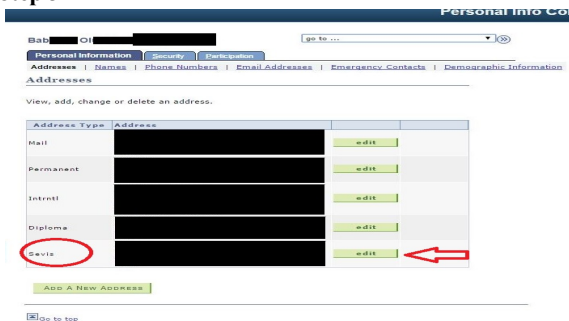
Step 3

Personal Info Co

Bab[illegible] Ol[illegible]

go to ...

Personal Information | Security | Participation

Addresses | Names | Phone Numbers | Email Addresses | Emergency Contacts | Demographic Information

Addresses

View, add, change or delete an address.

| Address Type | Address | | |
|---|---|---|---|
| Mail | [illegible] | edit | |
| Permanent | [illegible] | edit | |
| Intrntl | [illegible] | edit | |
| Diploma | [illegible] | edit | |
| Sevis | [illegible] | edit | |

Add A New Address

Go to top